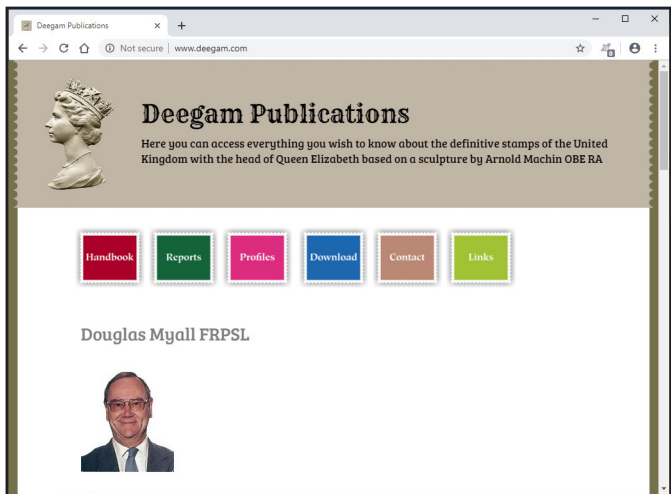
Deegam Publications ×  +

Not secure | www.deegam.com

Deegam Publications

Here you can access everything you wish to know about the definitive stamps of the United Kingdom with the head of Queen Elizabeth based on a sculpture by Arnold Machin OBE RA

Handbook

Reports

Profiles

Download

Contact

Links

Douglas Myall FRPSL